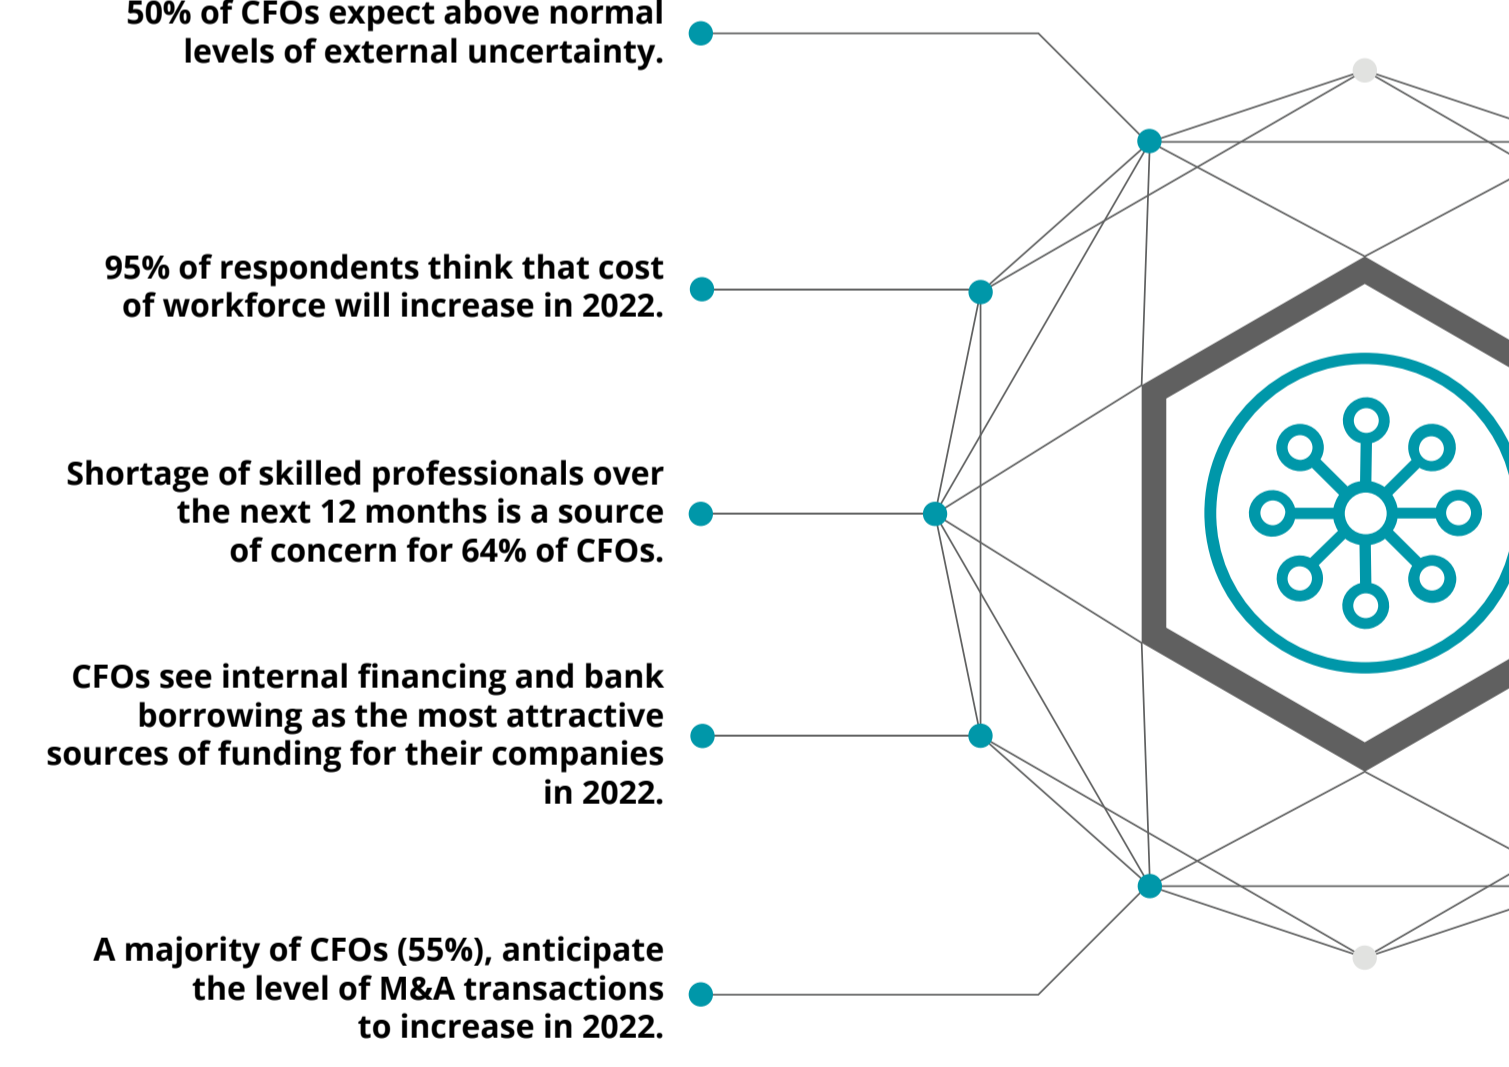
50% of CFOs expect above normal levels of external uncertainty.

95% of respondents think that cost of workforce will increase in 2022.

Shortage of skilled professionals over the next 12 months is a source of concern for 64% of CFOs.

CFOs see internal financing and bank borrowing as the most attractive sources of funding for their companies in 2022.

A majority of CFOs (55%), anticipate the level of M&A transactions to increase in 2022.